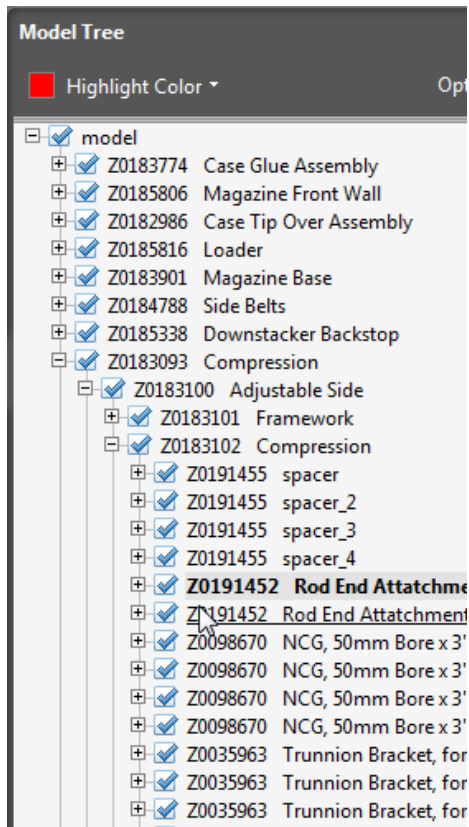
Model Tree

Highlight Color ▾ Opt

model
Z0183774 Case Glue Assembly
Z0185806 Magazine Front Wall
Z0182986 Case Tip Over Assembly
Z0185816 Loader
Z0183901 Magazine Base
Z0184788 Side Belts
Z0185338 Downstacker Backstop
Z0183093 Compression
Z0183100 Adjustable Side
Z0183101 Framework
Z0183102 Compression
Z0191455 spacer
Z0191455 spacer_2
Z0191455 spacer_3
Z0191455 spacer_4
**Z0191452 Rod End Attatchme**
Z0191452 Rod End Attatchment
Z0098670 NCG, 50mm Bore x 3'
Z0098670 NCG, 50mm Bore x 3'
Z0098670 NCG, 50mm Bore x 3'
Z0098670 NCG, 50mm Bore x 3'
Z0035963 Trunnion Bracket, for
Z0035963 Trunnion Bracket, for
Z0035963 Trunnion Bracket, for